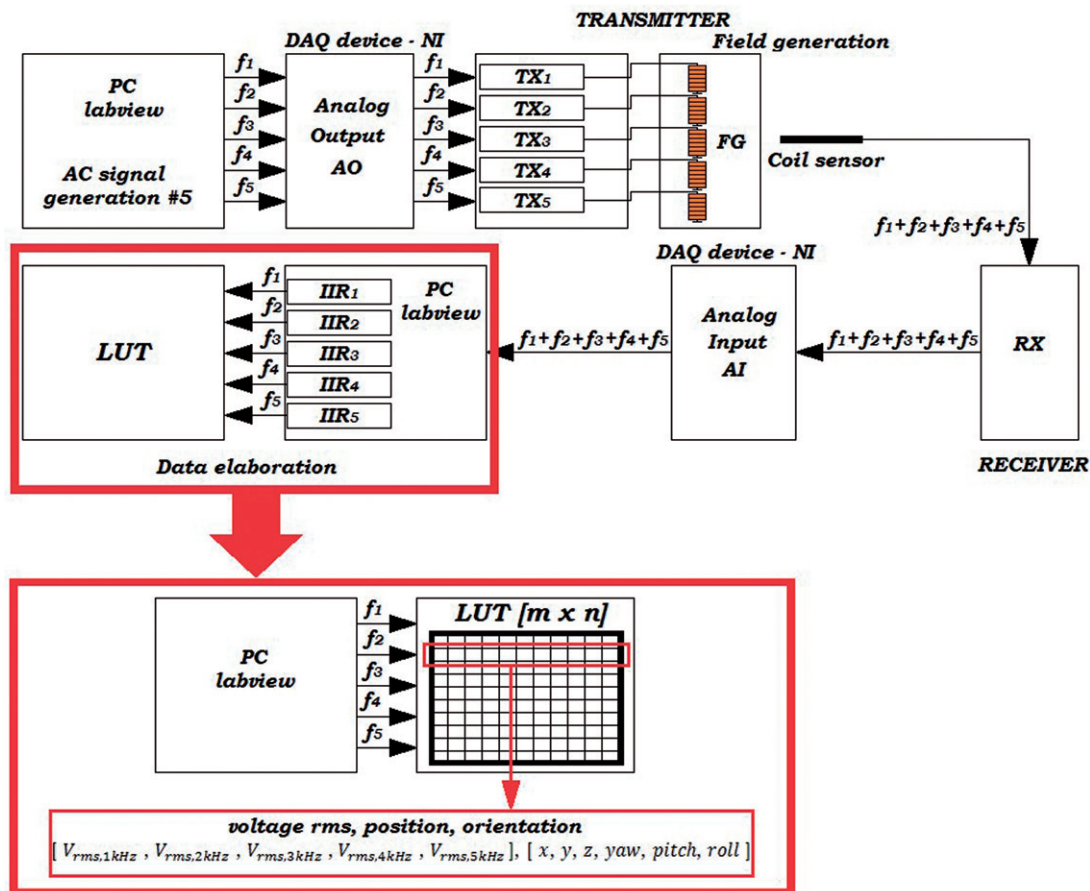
TRANSMITTER

DAQ device - NI

Field generation

PC labview

AC signal generation #5

$f_1$
$f_2$
$f_3$
$f_4$
$f_5$

Analog Output AO

$f_1$
$f_2$
$f_3$
$f_4$
$f_5$

$TX_1$
$TX_2$
$TX_3$
$TX_4$
$TX_5$

FG

Coil sensor

$f_1+f_2+f_3+f_4+f_5$

DAQ device - NI

LUT

$f_1$
$f_2$
$f_3$
$f_4$
$f_5$

$IIR_1$
$IIR_2$
$IIR_3$
$IIR_4$
$IIR_5$

PC labview

$f_1+f_2+f_3+f_4+f_5$

Analog Input AI

$f_1+f_2+f_3+f_4+f_5$

RX

Data elaboration

RECEIVER

PC labview

$f_1$
$f_2$
$f_3$
$f_4$
$f_5$

LUT [m x n]

voltage rms, position, orientation
$[\ V_{rms,1kHz}\ ,\ V_{rms,2kHz}\ ,\ V_{rms,3kHz}\ ,\ V_{rms,4kHz}\ ,\ V_{rms,5kHz}\ ],\ [\ x,\ y,\ z,\ yaw,\ pitch,\ roll\ ]$